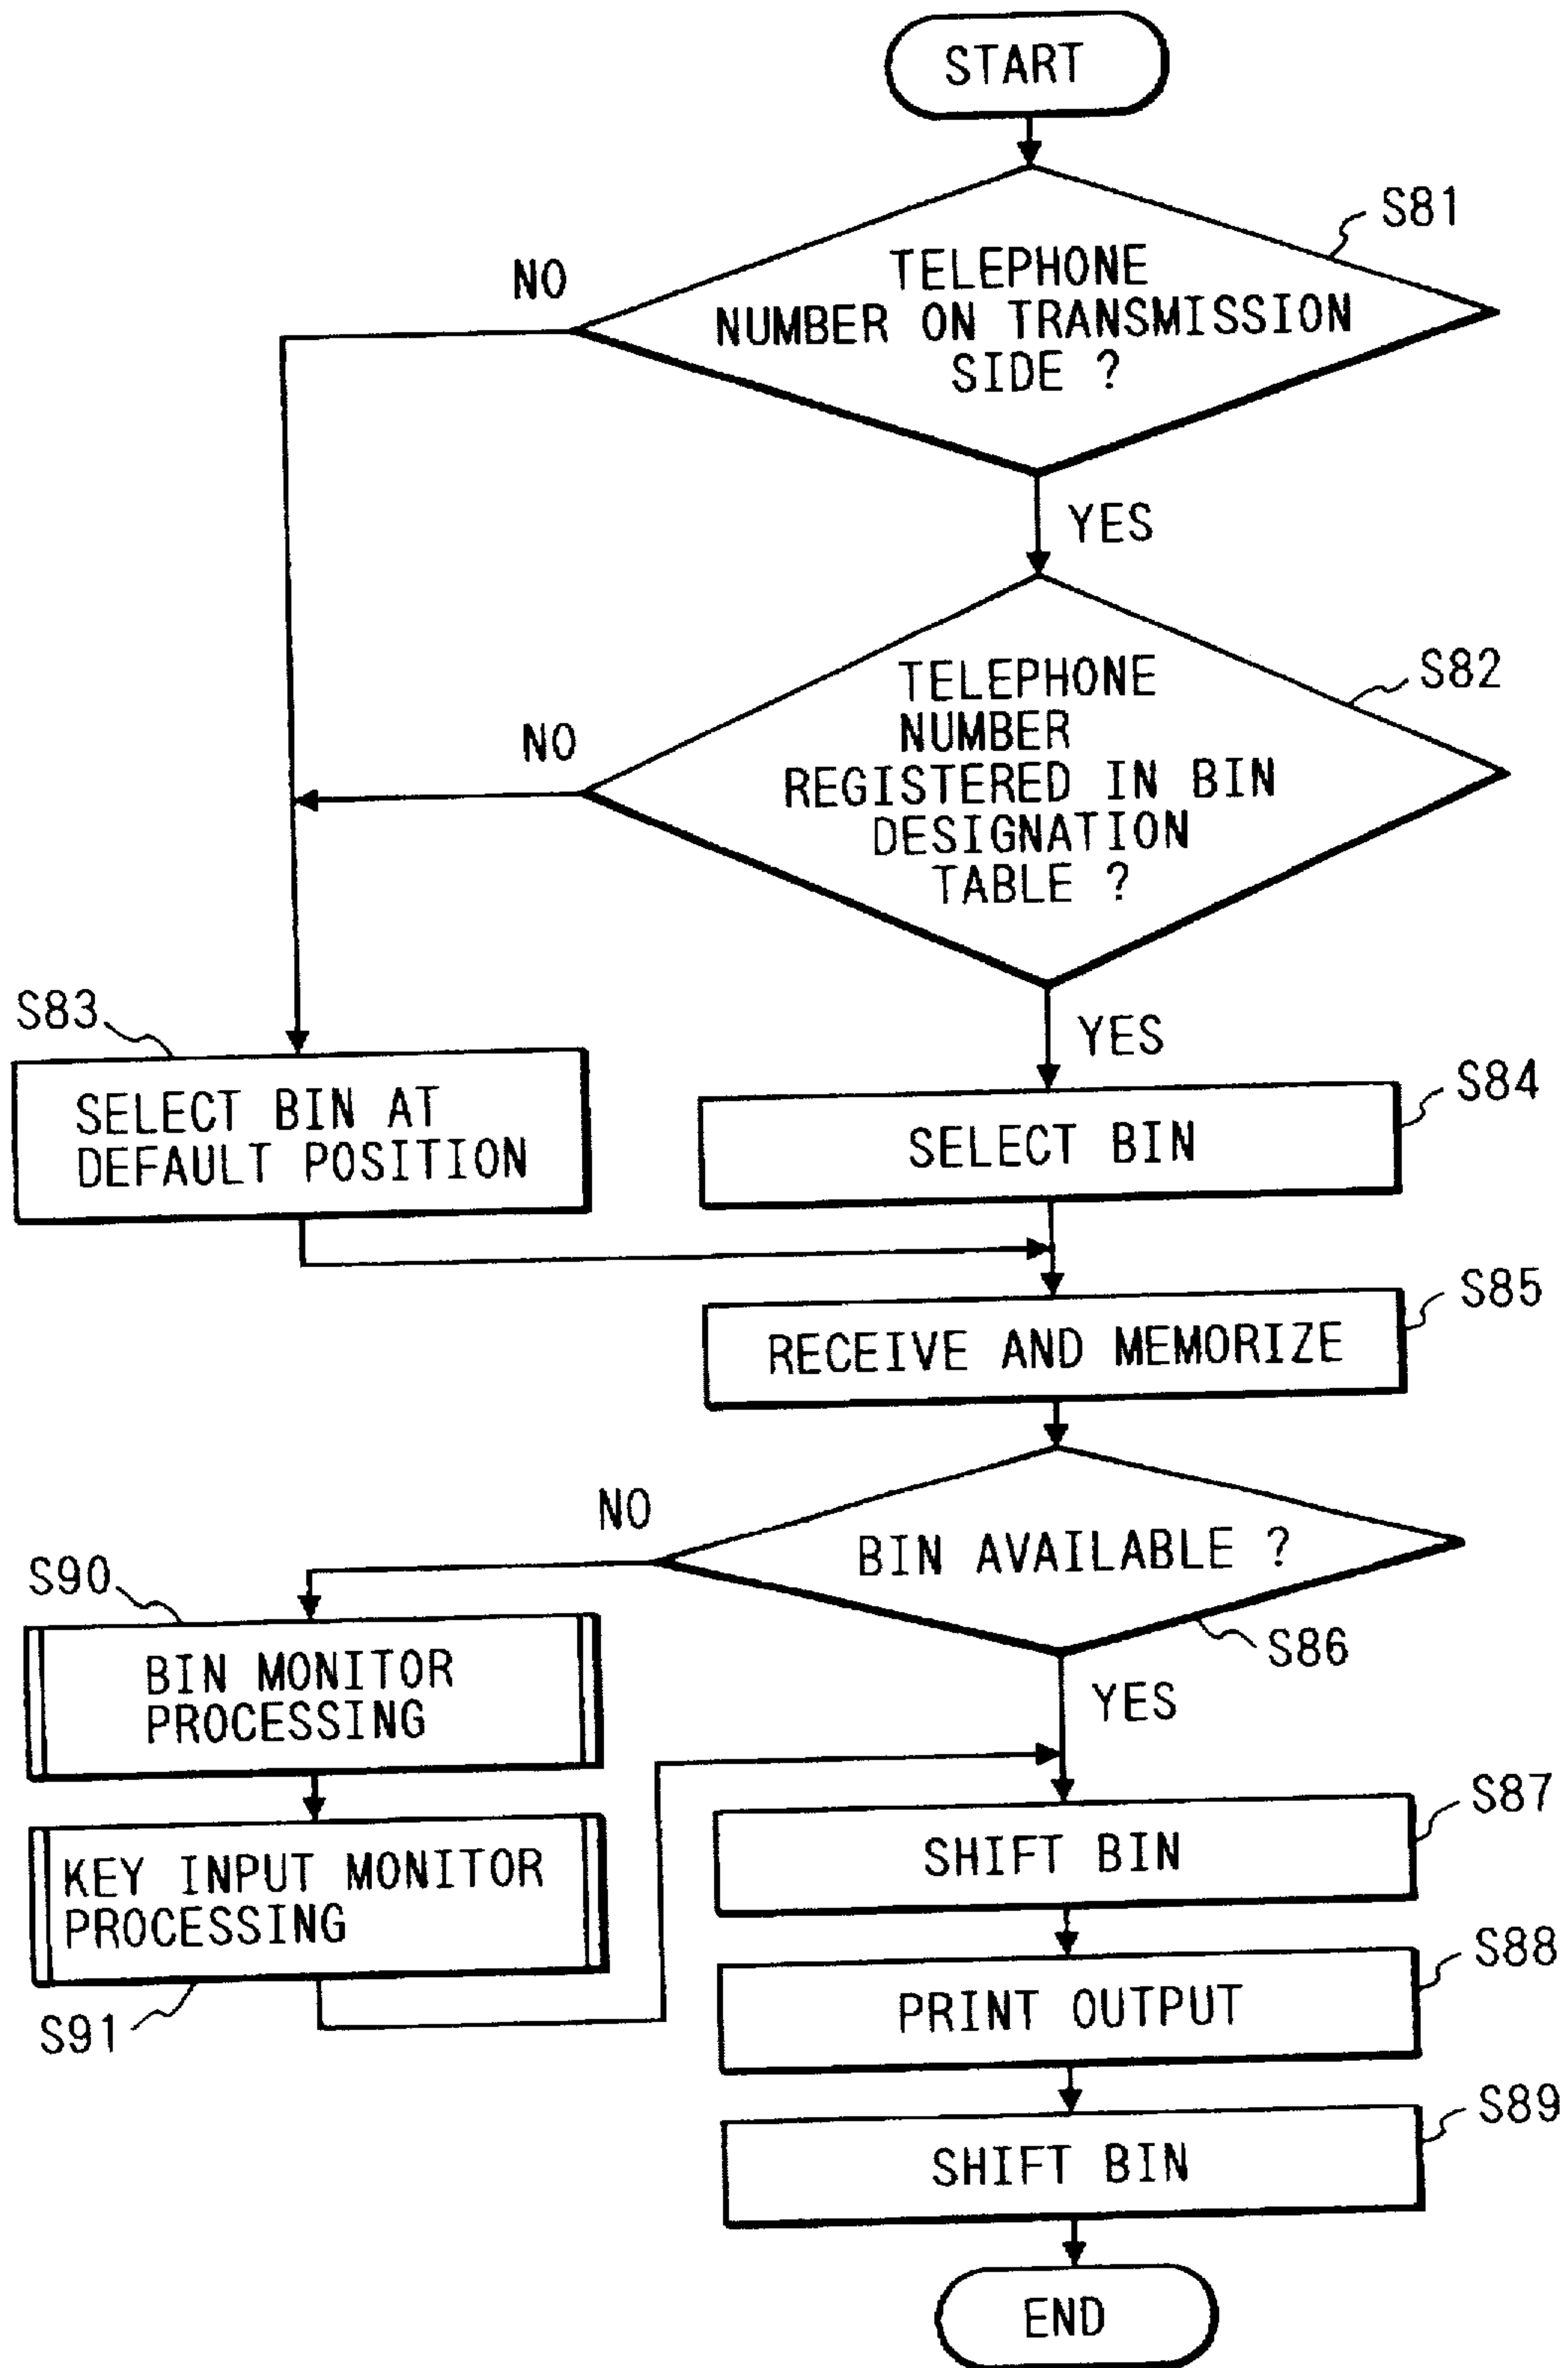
START

TELEPHONE NUMBER ON TRANSMISSION SIDE ?

S81

NO

YES

TELEPHONE NUMBER REGISTERED IN BIN DESIGNATION TABLE ?

S82

NO

YES

S83

SELECT BIN AT DEFAULT POSITION

SELECT BIN

S84

RECEIVE AND MEMORIZE

S85

NO

BIN AVAILABLE ?

S86

YES

S90

BIN MONITOR PROCESSING

KEY INPUT MONITOR PROCESSING

S91

SHIFT BIN

S87

PRINT OUTPUT

S88

SHIFT BIN

S89

END